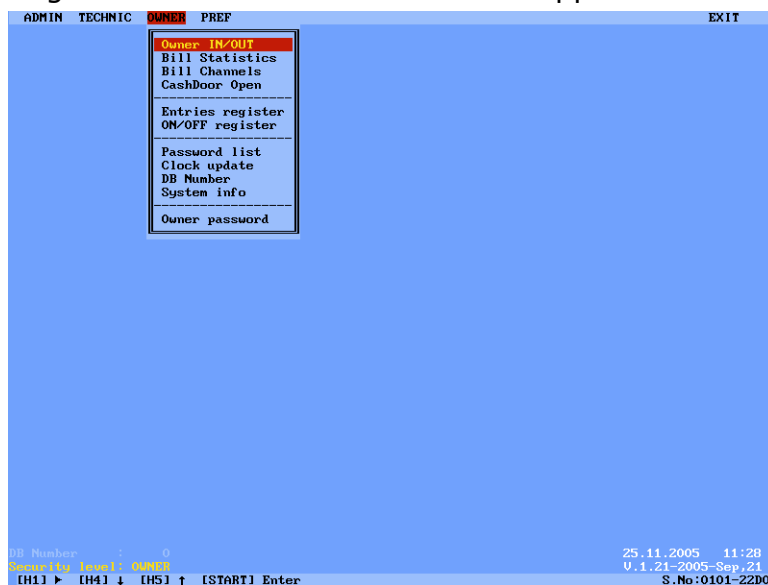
ADMIN TECHNIC OWNER PREF EXIT

Owner IN/OUT
Bill Statistics
Bill Channels
CashDoor Open

Entries register
ON/OFF register

Password list
Clock update
DB Number
System info

Owner password

DB Number : 0
Security level: OWNER
[H1] ► [H4] ↓ [H5] ↑ [START] Enter

25.11.2005 11:28
V.1.21-2005-Sep,21
S.No:0101-22D0